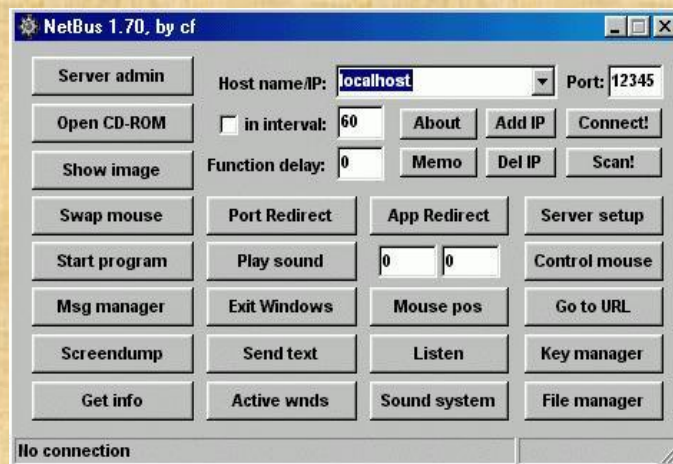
NetBus 1.70, by cf

Server admin
Host name/IP: localhost
Port: 12345

Open CD-ROM
in interval: 60
About
Add IP
Connect!

Show image
Function delay: 0
Memo
Del IP
Scan!

Swap mouse
Port Redirect
App Redirect
Server setup

Start program
Play sound
0
0
Control mouse

Msg manager
Exit Windows
Mouse pos
Go to URL

Screendump
Send text
Listen
Key manager

Get info
Active wnds
Sound system
File manager

No connection